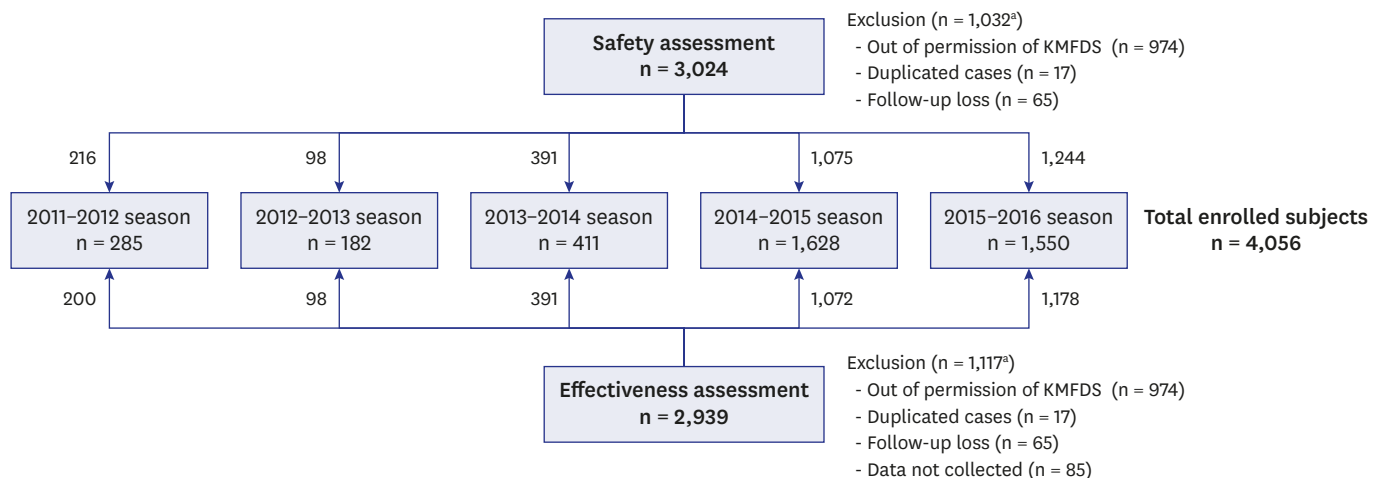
Safety assessment
n = 3,024

Exclusion (n = 1,032$^{a}$)
- Out of permission of KMFDS (n = 974)
- Duplicated cases (n = 17)
- Follow-up loss (n = 65)

216
98
391
1,075
1,244

2011–2012 season
n = 285

2012–2013 season
n = 182

2013–2014 season
n = 411

2014–2015 season
n = 1,628

2015–2016 season
n = 1,550

Total enrolled subjects
n = 4,056

200
98
391
1,072
1,178

Effectiveness assessment
n = 2,939

Exclusion (n = 1,117$^{a}$)
- Out of permission of KMFDS (n = 974)
- Duplicated cases (n = 17)
- Follow-up loss (n = 65)
- Data not collected (n = 85)